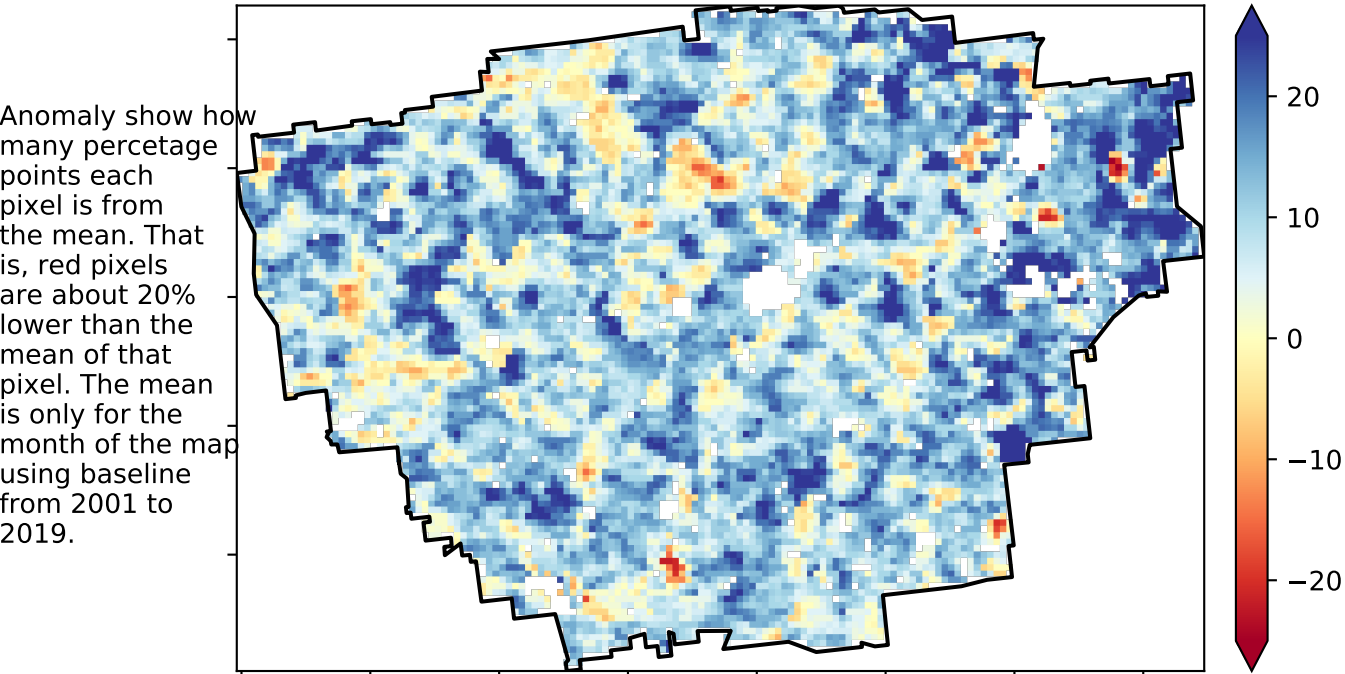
Anomaly show how many percetage points each pixel is from the mean. That is, red pixels are about 20% lower than the mean of that pixel. The mean is only for the month of the map using baseline from 2001 to 2019.

20
10
0
−10
−20